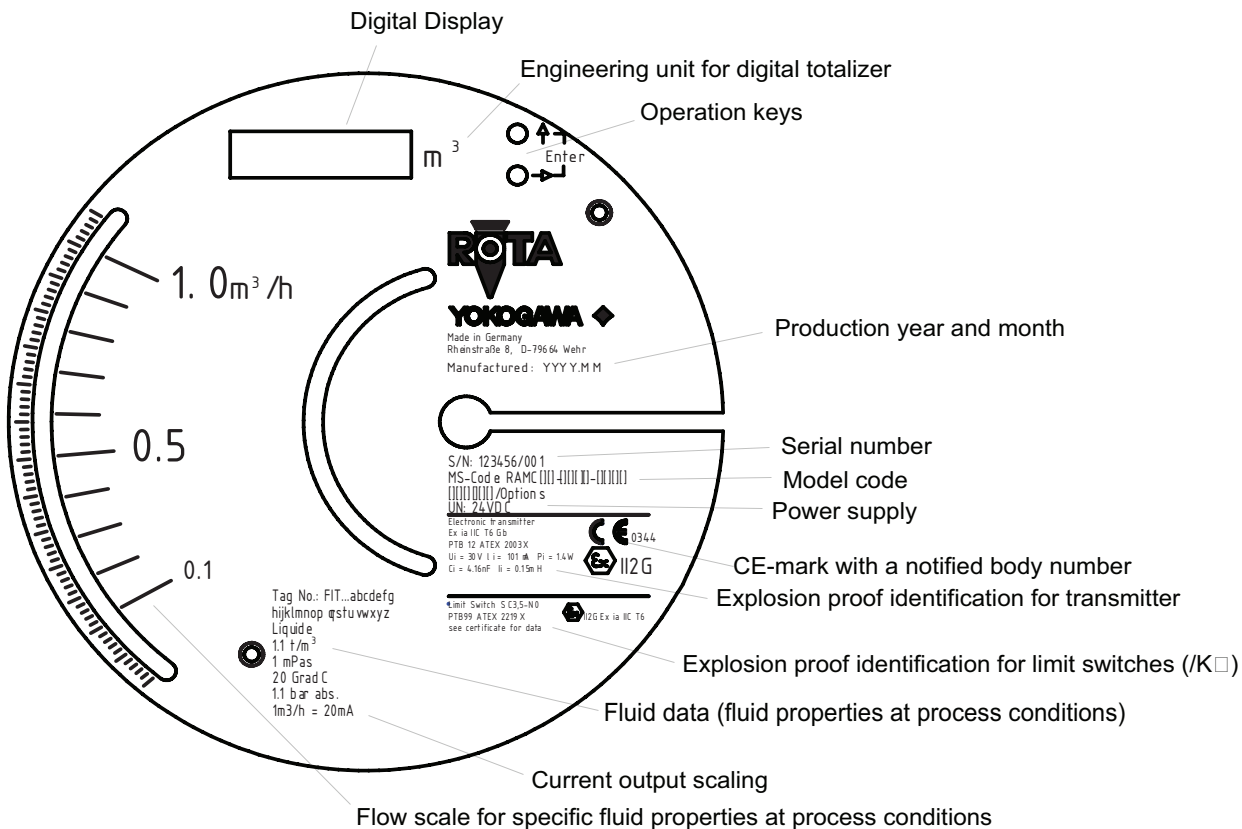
Digital Display

Engineering unit for digital totalizer

Operation keys

$m^3$

Enter

ROTA

YOKOGAWA

$1.0 m^3/h$

0.5

0.1

Made in Germany
Rheinstraße 8, D-79664 Wehr
Manufactured: YYYY.MM

Production year and month

S/N: 123456/001
MS-Code RAMC[][]-[][][][]-[][][][]
[][][][][][]/Options
UN: 24VDC

Serial number

Model code

Power supply

Electronic transmitter
Ex ia IIC T6 Gb
PTB 12 ATEX 2003X
Ui = 30V Ii = 101 mA Pi = 1.4W
Ci = 4.16nF Li = 0.15mH

CE 0344

II2G

CE-mark with a notified body number

Explosion proof identification for transmitter

Limit Switch SC3,5-N0
PTB99 ATEX 2219X
see certificate for data

II2G Ex ia IIC T6

Explosion proof identification for limit switches (/K□)

Tag No.: FIT...abcdefg
hijklmnop qrstuvwxyz
Liquide
$1.1 t/m^3$
1 mPas
20 Grad C
1.1 bar abs.
1m3/h = 20mA

Fluid data (fluid properties at process conditions)

Current output scaling

Flow scale for specific fluid properties at process conditions